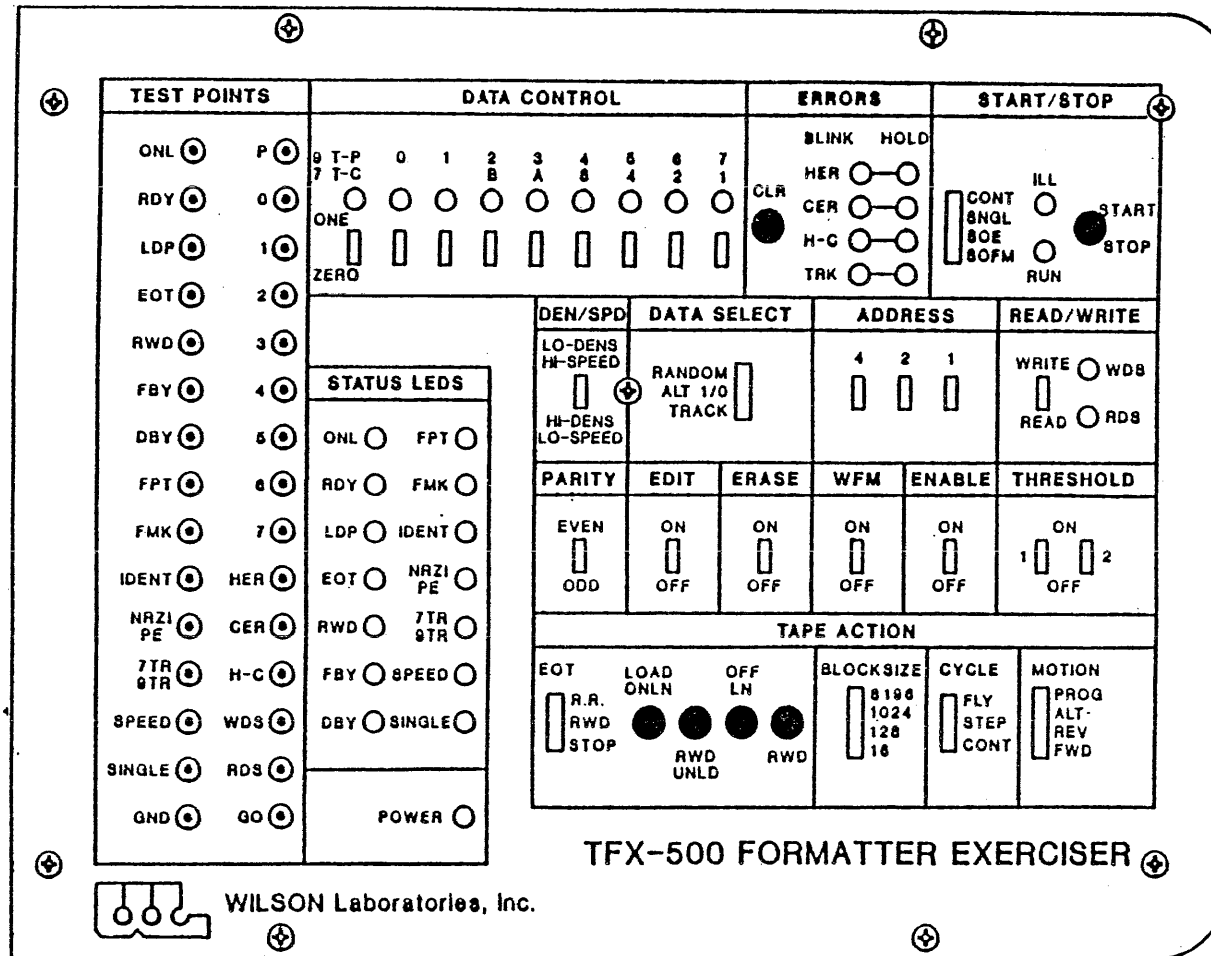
TEST POINTS

ONL P
RDY 0
LDP 1
EOT 2
RWD 3
FBY 4
DBY 5
FPT 6
FMK 7
IDENT HER
NRZI PE CER
7TR 9TR H-C
SPEED WDS
SINGLE RDS
GND GO

DATA CONTROL

9 T-P 7 T-C
0
1
2 B
3 A
4 8
5 4
6 2
7 1
ONE
ZERO

ERRORS

BLINK HOLD
CLR
HER
CER
H-C
TRK

START/STOP

ILL
CONT SNGL SOE SOFM
START
STOP
RUN

DEN/SPD

LO-DENS HI-SPEED
HI-DENS LO-SPEED

DATA SELECT

RANDOM ALT 1/0 TRACK

ADDRESS

4 2 1

READ/WRITE

WRITE WDS
READ RDS

STATUS LEDS

ONL FPT
RDY FMK
LDP IDENT
EOT NRZI PE
RWD 7TR 9TR
FBY SPEED
DBY SINGLE

POWER

PARITY

EVEN
ODD

EDIT

ON
OFF

ERASE

ON
OFF

WFM

ON
OFF

ENABLE

ON
OFF

THRESHOLD

ON
1 2
OFF

TAPE ACTION

EOT
R.R. RWD STOP
LOAD ONLN
OFF LN
RWD UNLD
RWD

BLOCKSIZE

8196 1024 128 16

CYCLE

FLY STEP CONT

MOTION

PROG ALT-REV FWD

TFX-500 FORMATTER EXERCISER

WILSON Laboratories, Inc.